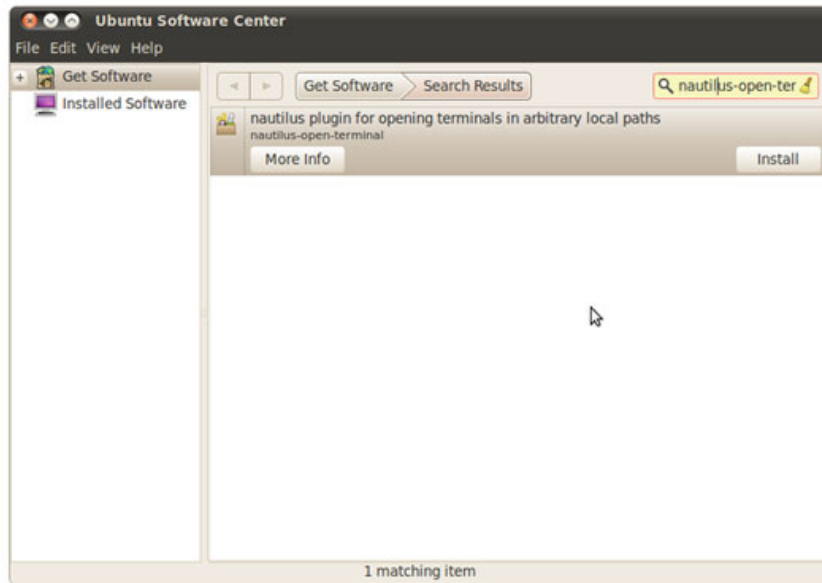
Ubuntu Software Center

File Edit View Help

+ Get Software
Installed Software

Get Software Search Results

nautilus-open-ter

nautilus plugin for opening terminals in arbitrary local paths
nautilus-open-terminal

More Info

Install

1 matching item